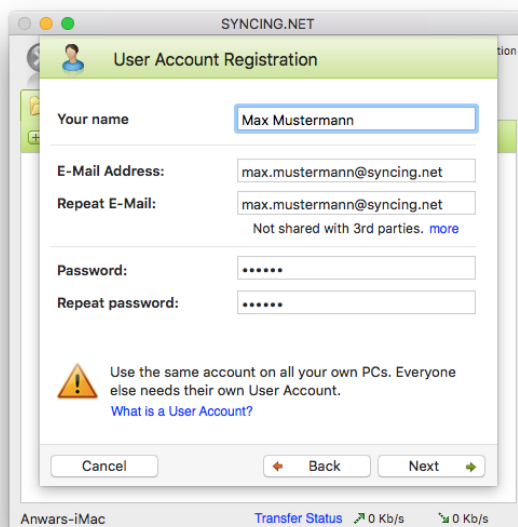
SYNCING.NET

tion

User Account Registration

Your name
Max Mustermann

E-Mail Address:
max.mustermann@syncing.net

Repeat E-Mail:
max.mustermann@syncing.net

Not shared with 3rd parties. more

Password:
••••••

Repeat password:
••••••

Use the same account on all your own PCs. Everyone else needs their own User Account.

What is a User Account?

Cancel

Back

Next

Anwars-iMac

Transfer Status

0 Kb/s

0 Kb/s